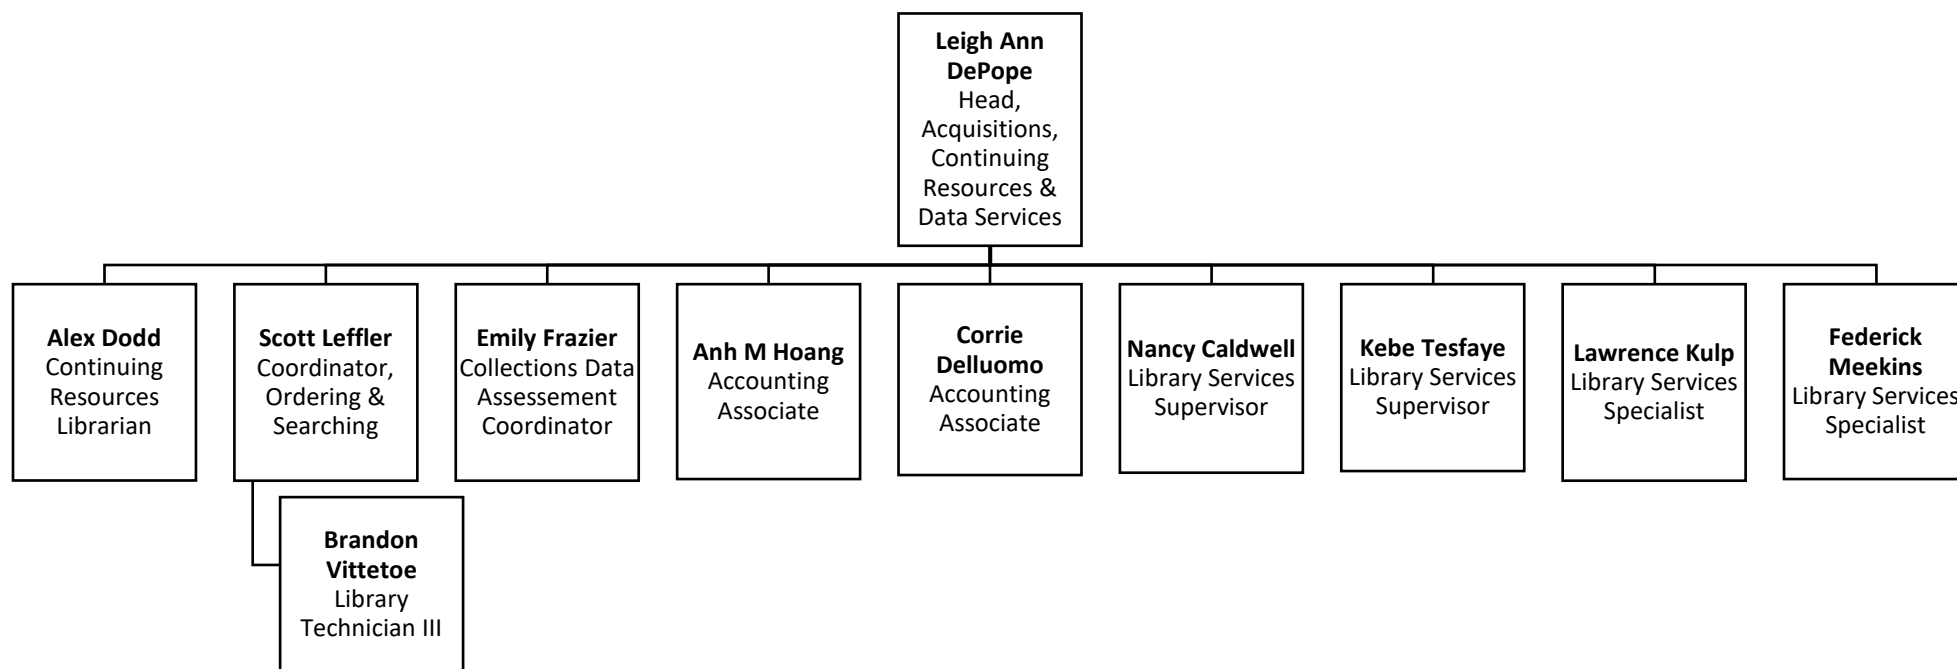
**Leigh Ann DePope**
Head, Acquisitions, Continuing Resources & Data Services

**Alex Dodd**
Continuing Resources Librarian

**Scott Leffler**
Coordinator, Ordering & Searching

**Brandon Vittetoe**
Library Technician III

**Emily Frazier**
Collections Data Assessement Coordinator

**Anh M Hoang**
Accounting Associate

**Corrie Delluomo**
Accounting Associate

**Nancy Caldwell**
Library Services Supervisor

**Kebe Tesfaye**
Library Services Supervisor

**Lawrence Kulp**
Library Services Specialist

**Federick Meekins**
Library Services Specialist